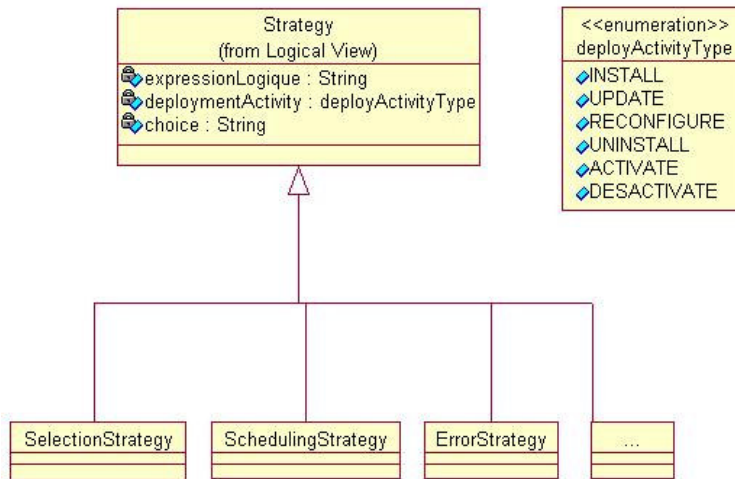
Strategy
(from Logical View)

expressionLogique : String
deploymentActivity : deployActivityType
choice : String

<<enumeration>>
deployActivityType

INSTALL
UPDATE
RECONFIGURE
UNINSTALL
ACTIVATE
DESACTIVATE

SelectionStrategy

SchedulingStrategy

ErrorStrategy

...